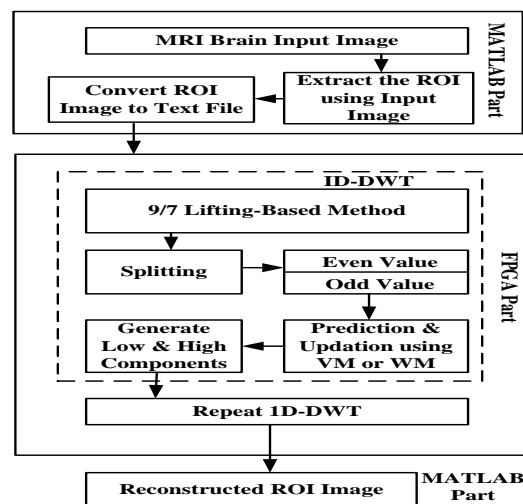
MATLAB Part

MRI Brain Input Image

Extract the ROI using Input Image

Convert ROI Image to Text File

FPGA Part

ID-DWT

9/7 Lifting-Based Method

Splitting

Even Value

Odd Value

Prediction & Updation using VM or WM

Generate Low & High Components

Repeat 1D-DWT

Reconstructed ROI Image

MATLAB Part